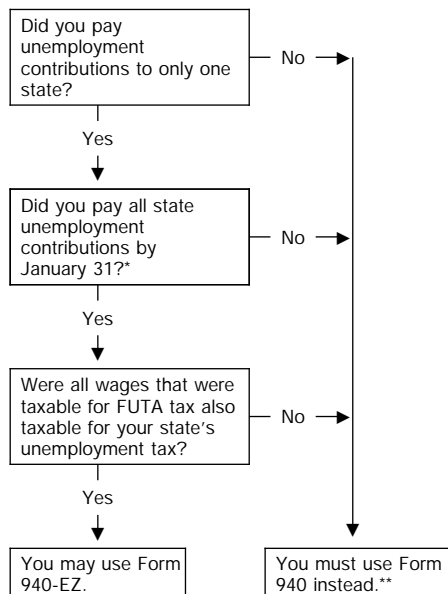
Did you pay unemployment contributions to only one state?

No

Yes

Did you pay all state unemployment contributions by January 31?*

No

Yes

Were all wages that were taxable for FUTA tax also taxable for your state's unemployment tax?

No

Yes

You may use Form 940-EZ.

You must use Form 940 instead.**